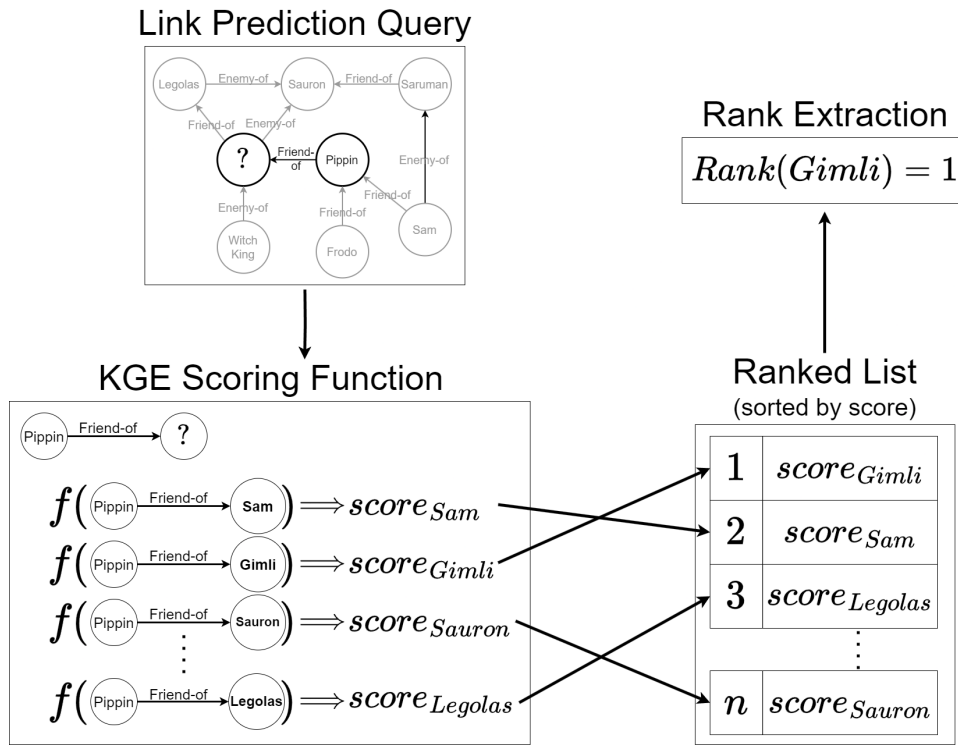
Link Prediction Query

Legolas
Enemy-of
Sauron
Friend-of
Saruman
Friend-of
Enemy-of
?
Friend-of
Pippin
Enemy-of
Friend-of
Enemy-of
Friend-of
Witch King
Frodo
Sam

Rank Extraction

$Rank(Gimli) = 1$

KGE Scoring Function

Pippin Friend-of ?

$f($ Pippin Friend-of Sam $) \Longrightarrow score_{Sam}$

$f($ Pippin Friend-of Gimli $) \Longrightarrow score_{Gimli}$

$f($ Pippin Friend-of Sauron $) \Longrightarrow score_{Sauron}$

$\vdots$

$f($ Pippin Friend-of Legolas $) \Longrightarrow score_{Legolas}$

Ranked List
(sorted by score)

| | |
|---|---|
| $1$ | $score_{Gimli}$ |
| $2$ | $score_{Sam}$ |
| $3$ | $score_{Legolas}$ |
| $\vdots$ | |
| $n$ | $score_{Sauron}$ |